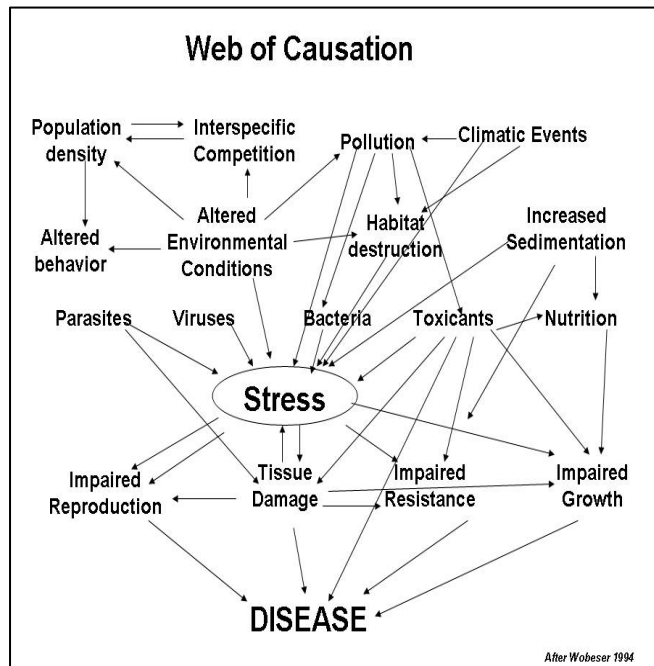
Web of Causation

Population density

Interspecific Competition

Pollution

Climatic Events

Altered Environmental Conditions

Habitat destruction

Increased Sedimentation

Altered behavior

Parasites

Viruses

Bacteria

Toxicants

Nutrition

Stress

Impaired Reproduction

Tissue Damage

Impaired Resistance

Impaired Growth

DISEASE

After Wobeser 1994